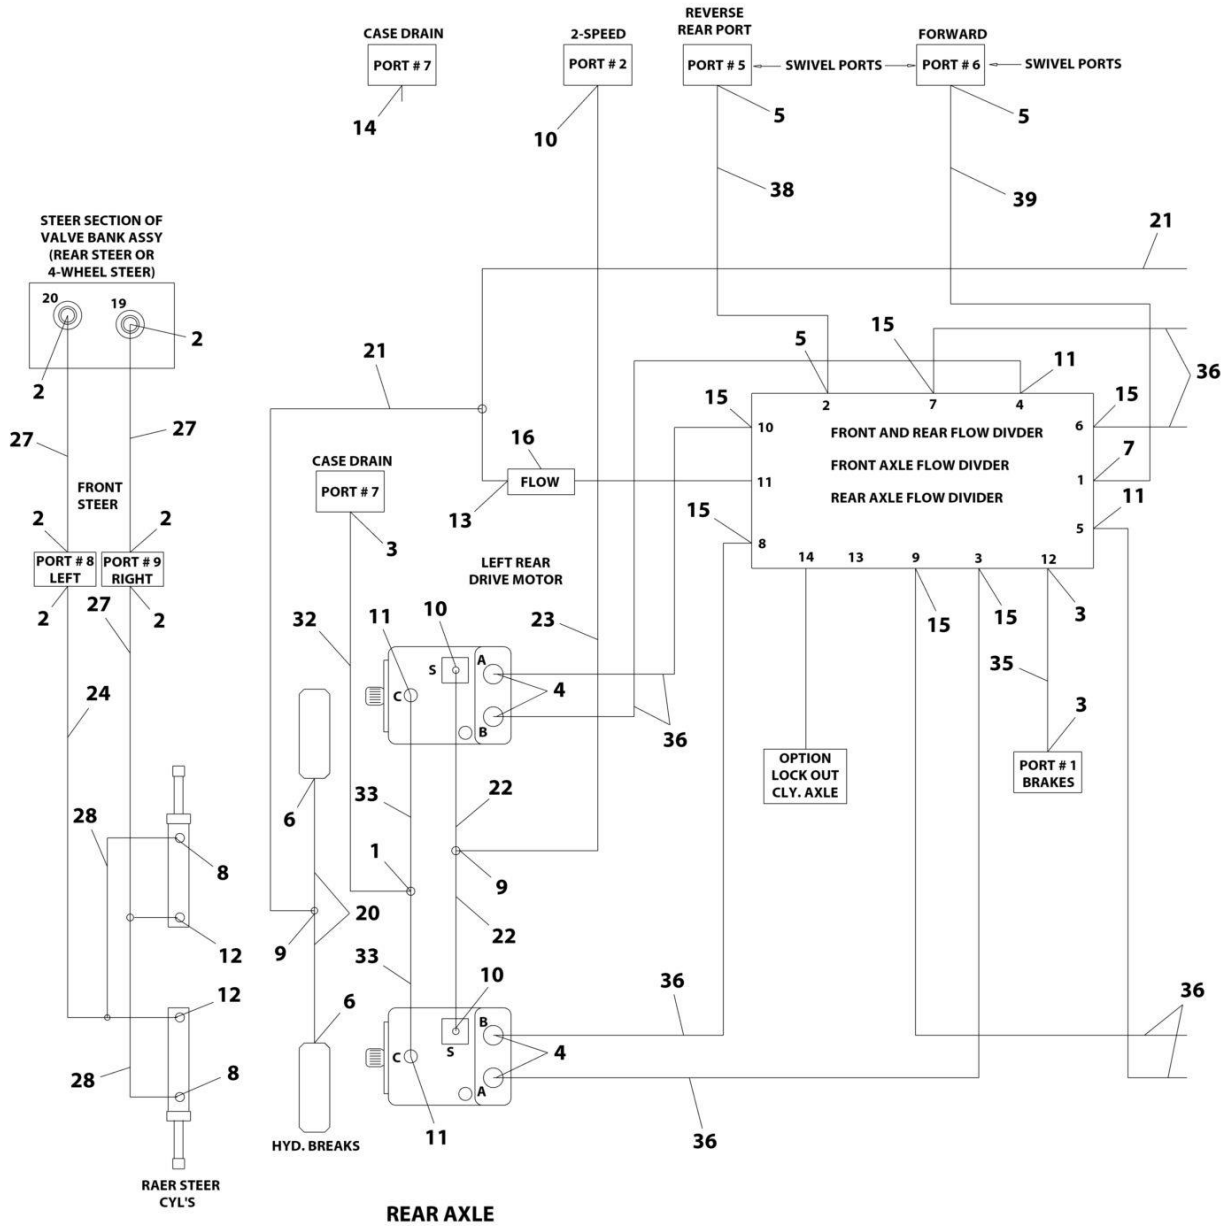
CASE DRAIN
PORT # 7
14

2-SPEED
PORT # 2
10

REVERSE
REAR PORT
PORT # 5
SWIVEL PORTS
5
38

FORWARD
PORT # 6
SWIVEL PORTS
5
39

21

STEER SECTION OF VALVE BANK ASSY (REAR STEER OR 4-WHEEL STEER)
20
19
2
2

21

5
15
11
36

27
27
FRONT STEER

15
10
2
7
4
6
15

16
FLOW
13
11

FRONT AND REAR FLOW DIVDER
FRONT AXLE FLOW DIVDER
REAR AXLE FLOW DIVDER

7
1

CASE DRAIN
PORT # 7
3

2
2
PORT # 8 LEFT
PORT # 9 RIGHT
2
2
27

15
8
11
5

LEFT REAR
DRIVE MOTOR

14
13
9
3
12

32
11
10
23
S
A
C
4
B
36

15
15
3
35
3

24

OPTION
LOCK OUT
CLY. AXLE

PORT # 1
BRAKES

28
6
33
22
8
1
9
20
12
9
22
33
12
10
36
6
S
B
C
4
A
28
8
36
36

HYD. BREAKS
11

RAER STEER
CYL'S

REAR AXLE